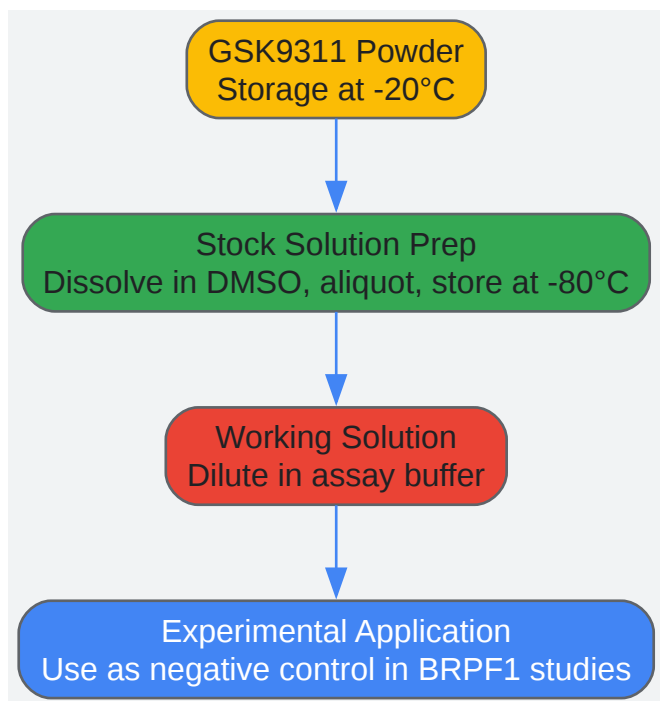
GSK9311 Powder
Storage at -20°C

Stock Solution Prep
Dissolve in DMSO, aliquot, store at -80°C

Working Solution
Dilute in assay buffer

Experimental Application
Use as negative control in BRPF1 studies